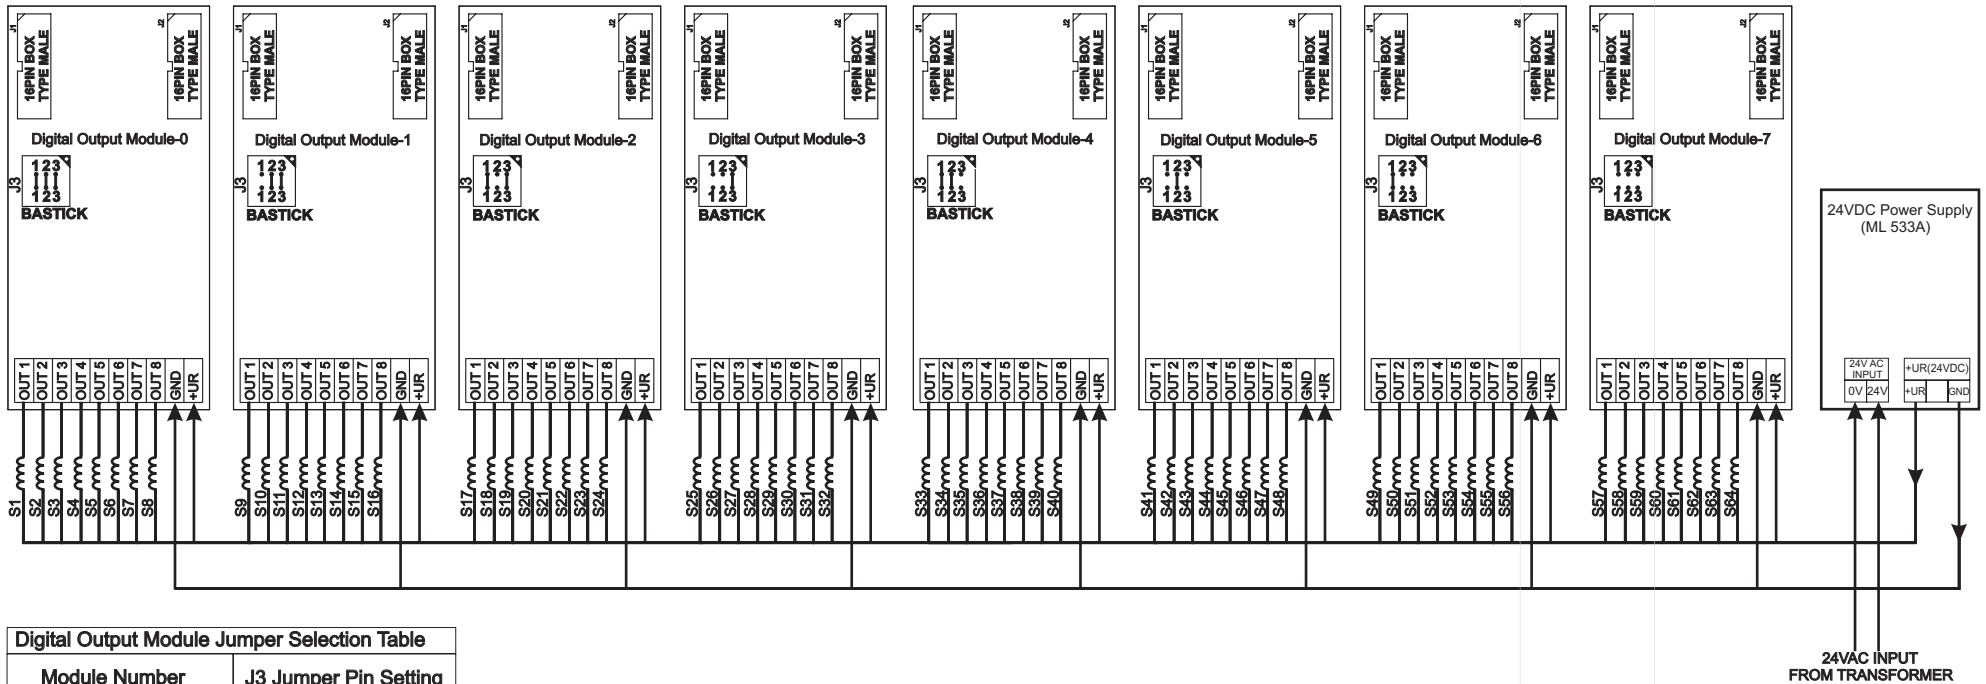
J1 16PIN BOX TYPE MALE
J2 16PIN BOX TYPE MALE
Digital Output Module-0
J3 123 123
BASTICK
OUT 1 OUT 2 OUT 3 OUT 4 OUT 5 OUT 6 OUT 7 OUT 8 GND +UR
S1 S2 S3 S4 S5 S6 S7 S8

J1 16PIN BOX TYPE MALE
J2 16PIN BOX TYPE MALE
Digital Output Module-1
J3 123 123
BASTICK
OUT 1 OUT 2 OUT 3 OUT 4 OUT 5 OUT 6 OUT 7 OUT 8 GND +UR
S9 S10 S11 S12 S13 S14 S15 S16

J1 16PIN BOX TYPE MALE
J2 16PIN BOX TYPE MALE
Digital Output Module-2
J3 123 123
BASTICK
OUT 1 OUT 2 OUT 3 OUT 4 OUT 5 OUT 6 OUT 7 OUT 8 GND +UR
S17 S18 S19 S20 S21 S22 S23 S24

J1 16PIN BOX TYPE MALE
J2 16PIN BOX TYPE MALE
Digital Output Module-3
J3 123 123
BASTICK
OUT 1 OUT 2 OUT 3 OUT 4 OUT 5 OUT 6 OUT 7 OUT 8 GND +UR
S25 S26 S27 S28 S29 S30 S31 S32

J1 16PIN BOX TYPE MALE
J2 16PIN BOX TYPE MALE
Digital Output Module-4
J3 123 123
BASTICK
OUT 1 OUT 2 OUT 3 OUT 4 OUT 5 OUT 6 OUT 7 OUT 8 GND +UR
S33 S34 S35 S36 S37 S38 S39 S40

J1 16PIN BOX TYPE MALE
J2 16PIN BOX TYPE MALE
Digital Output Module-5
J3 123 123
BASTICK
OUT 1 OUT 2 OUT 3 OUT 4 OUT 5 OUT 6 OUT 7 OUT 8 GND +UR
S41 S42 S43 S44 S45 S46 S47 S48

J1 16PIN BOX TYPE MALE
J2 16PIN BOX TYPE MALE
Digital Output Module-6
J3 123 123
BASTICK
OUT 1 OUT 2 OUT 3 OUT 4 OUT 5 OUT 6 OUT 7 OUT 8 GND +UR
S49 S50 S51 S52 S53 S54 S55 S56

J1 16PIN BOX TYPE MALE
J2 16PIN BOX TYPE MALE
Digital Output Module-7
J3 123 123
BASTICK
OUT 1 OUT 2 OUT 3 OUT 4 OUT 5 OUT 6 OUT 7 OUT 8 GND +UR
S57 S58 S59 S60 S61 S62 S63 S64

24VDC Power Supply (ML 533A)
24V AC INPUT
0V 24V
+UR(24VDC)
+UR GND

24VAC INPUT FROM TRANSFORMER

| Digital Output Module Jumper Selection Table | |
|---|---|
| Module Number | J3 Jumper Pin Setting |